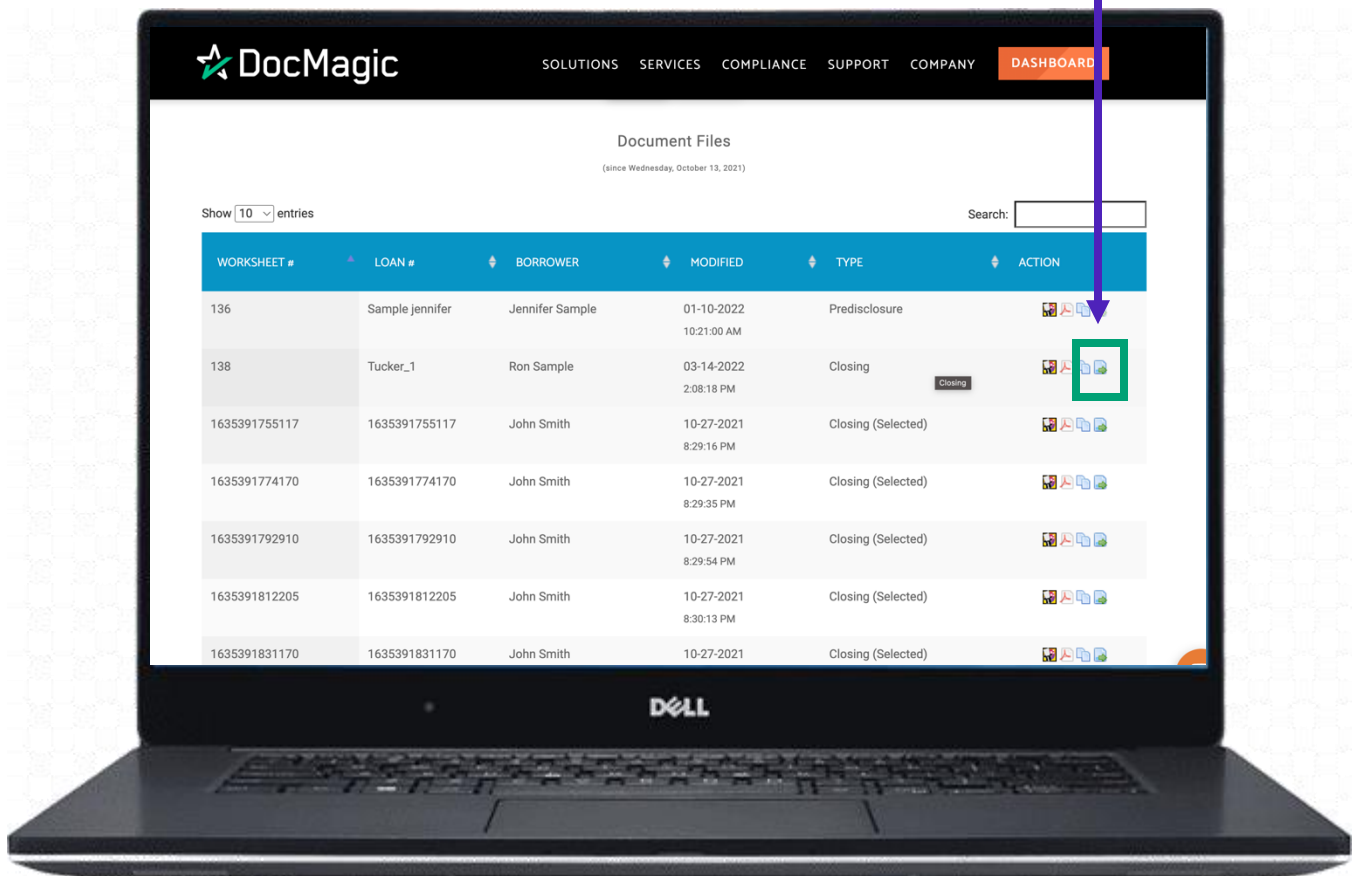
DocMagic

SOLUTIONS SERVICES COMPLIANCE SUPPORT COMPANY DASHBOARD

Document Files

(since Wednesday, October 13, 2021)

Show 10 entries

Search:

| WORKSHEET # | LOAN # | BORROWER | MODIFIED | TYPE | ACTION |
|---|---|---|---|---|---|
| 136 | Sample jennifer | Jennifer Sample | 01-10-2022 10:21:00 AM | Predisclosure | |
| 138 | Tucker_1 | Ron Sample | 03-14-2022 2:08:18 PM | Closing | |
| 1635391755117 | 1635391755117 | John Smith | 10-27-2021 8:29:16 PM | Closing (Selected) | |
| 1635391774170 | 1635391774170 | John Smith | 10-27-2021 8:29:35 PM | Closing (Selected) | |
| 1635391792910 | 1635391792910 | John Smith | 10-27-2021 8:29:54 PM | Closing (Selected) | |
| 1635391812205 | 1635391812205 | John Smith | 10-27-2021 8:30:13 PM | Closing (Selected) | |
| 1635391831170 | 1635391831170 | John Smith | 10-27-2021 | Closing (Selected) | |

Closing

DELL